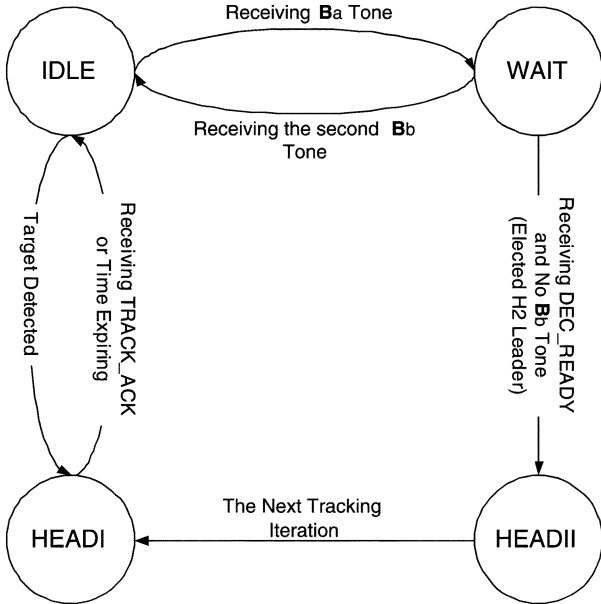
Receiving **B**a Tone

IDLE

WAIT

Receiving the second **B**b Tone

Target Detected

Receiving TRACK_ACK or Time Expiring

Receiving DEC_READY and No **B**b Tone (Elected H2 Leader)

The Next Tracking Iteration

HEADI

HEADII